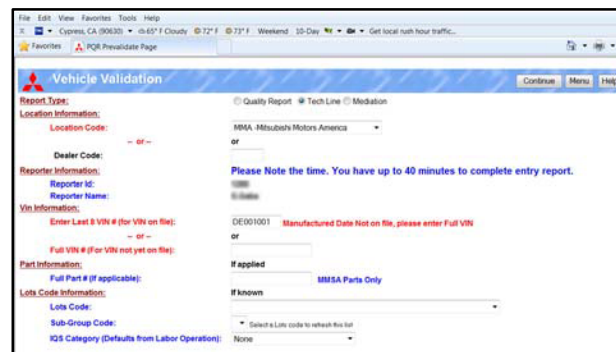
File Edit View Favorites Tools Help
Cypress, CA (90630) 65° F Cloudy 72° F 73° F Weekend 10-Day Get local rush hour traffic...
Favorites PQR Prevalidate Page

Vehicle Validation
Continue Menu Help

Report Type: Quality Report Tech Line Mediation
Location Information:
Location Code: MMA -Mitsubishi Motors America
– or – or
Dealer Code:
Reporter Information: Please Note the time. You have up to 40 minutes to complete entry report.
Reporter Id: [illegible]
Reporter Name: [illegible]
Vin Information:
Enter Last 8 VIN # (for VIN on file): DE001001 Manufactured Date Not on file, please enter Full VIN
– or – or
Full VIN # (For VIN not yet on file):
Part Information: If applied
Full Part # (If applicable): MMSA Parts Only
Lots Code Information: If known
Lots Code:
Sub-Group Code: Select a Lots code to refresh this list
IQS Category (Defaults from Labor Operation): None